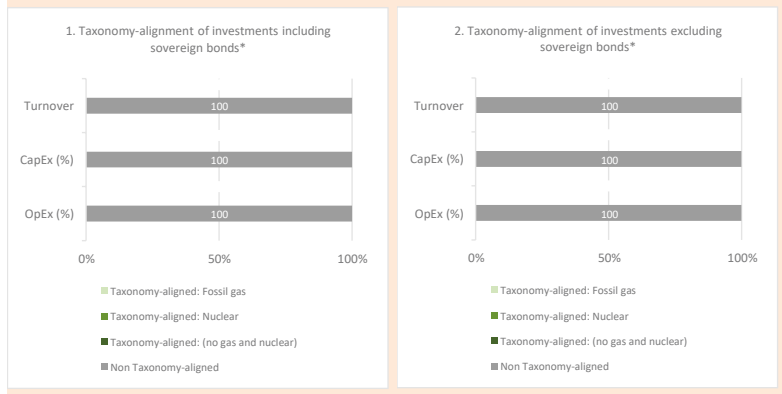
1. Taxonomy-alignment of investments including sovereign bonds*

Turnover 100

CapEx (%) 100

OpEx (%) 100

0% 50% 100%

Taxonomy-aligned: Fossil gas

Taxonomy-aligned: Nuclear

Taxonomy-aligned: (no gas and nuclear)

Non Taxonomy-aligned

2. Taxonomy-alignment of investments excluding sovereign bonds*

Turnover 100

CapEx (%) 100

OpEx (%) 100

0% 50% 100%

Taxonomy-aligned: Fossil gas

Taxonomy-aligned: Nuclear

Taxonomy-aligned: (no gas and nuclear)

Non Taxonomy-aligned